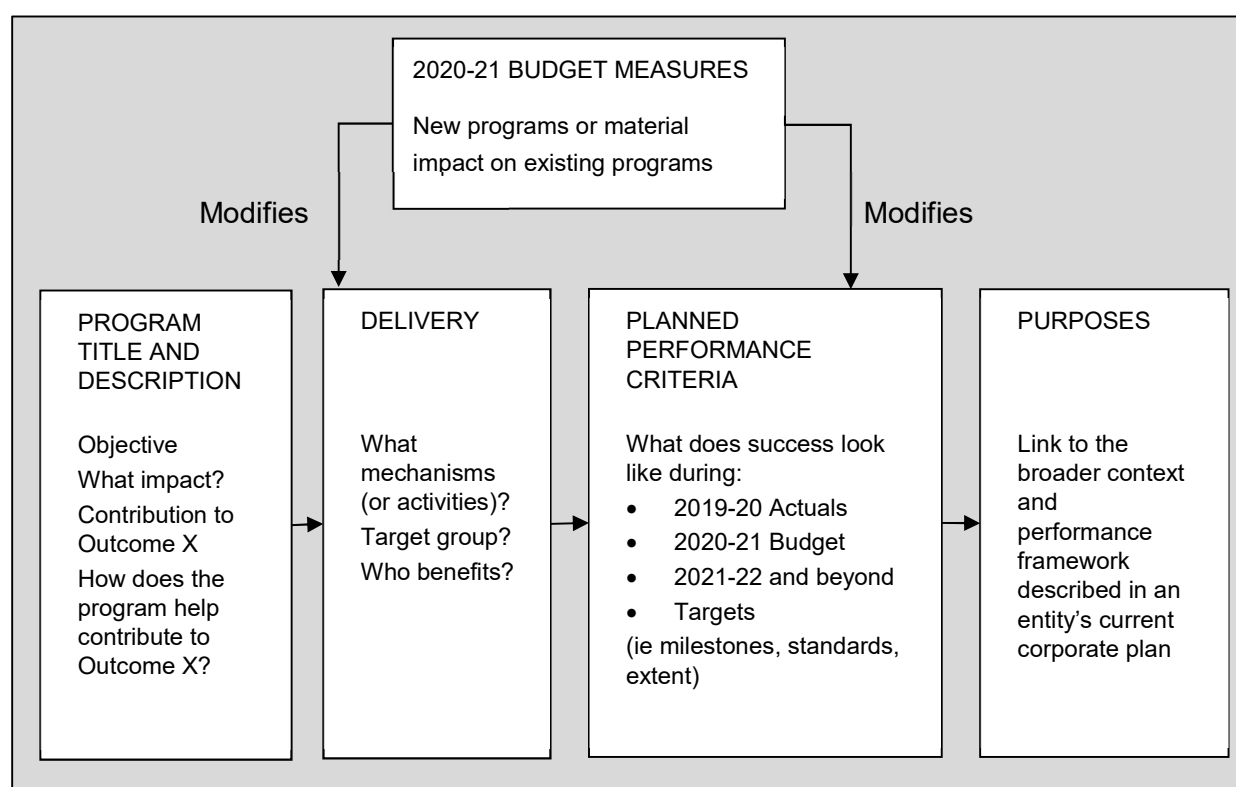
2020-21 BUDGET MEASURES

New programs or material impact on existing programs

Modifies

Modifies

PROGRAM TITLE AND DESCRIPTION

Objective
What impact?
Contribution to Outcome X
How does the program help contribute to Outcome X?

DELIVERY

What mechanisms (or activities)?
Target group?
Who benefits?

PLANNED PERFORMANCE CRITERIA

What does success look like during:
• 2019-20 Actuals
• 2020-21 Budget
• 2021-22 and beyond
• Targets
(ie milestones, standards, extent)

PURPOSES

Link to the broader context and performance framework described in an entity's current corporate plan